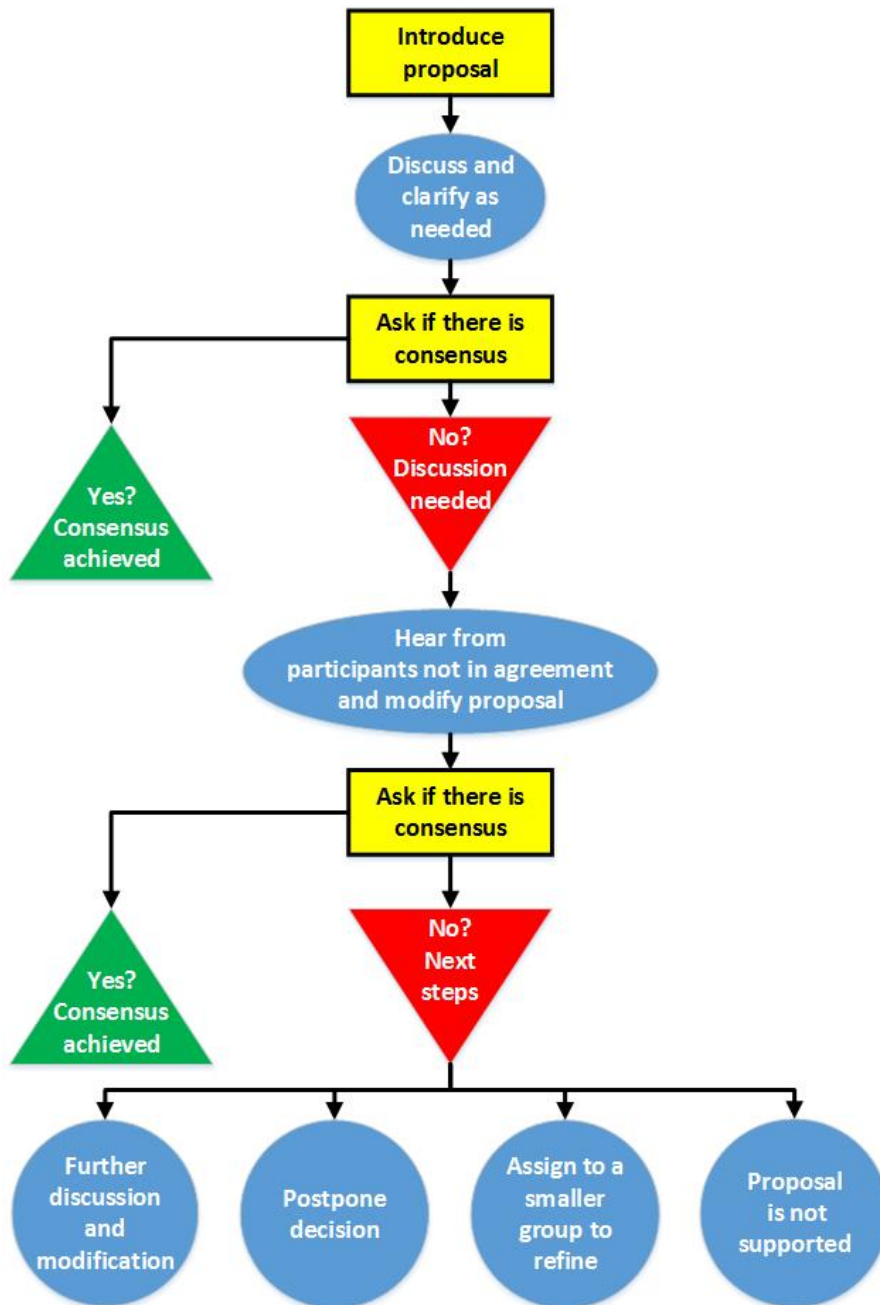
Introduce proposal

Discuss and clarify as needed

Ask if there is consensus

Yes? Consensus achieved

No? Discussion needed

Hear from participants not in agreement and modify proposal

Ask if there is consensus

Yes? Consensus achieved

No? Next steps

Further discussion and modification

Postpone decision

Assign to a smaller group to refine

Proposal is not supported